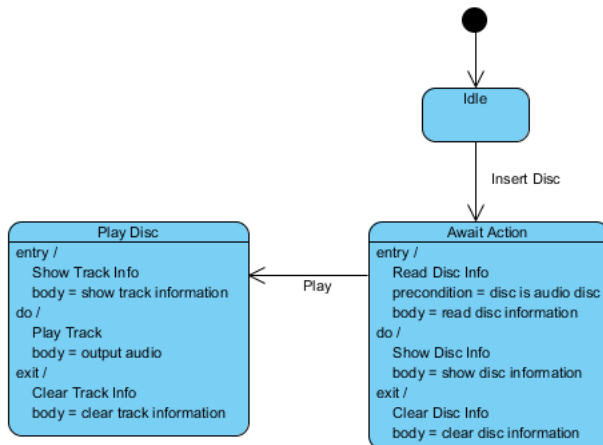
Idle

Insert Disc

Play Disc
entry /
Show Track Info
body = show track information
do /
Play Track
body = output audio
exit /
Clear Track Info
body = clear track information

Play

Await Action
entry /
Read Disc Info
precondition = disc is audio disc
body = read disc information
do /
Show Disc Info
body = show disc information
exit /
Clear Disc Info
body = clear disc information